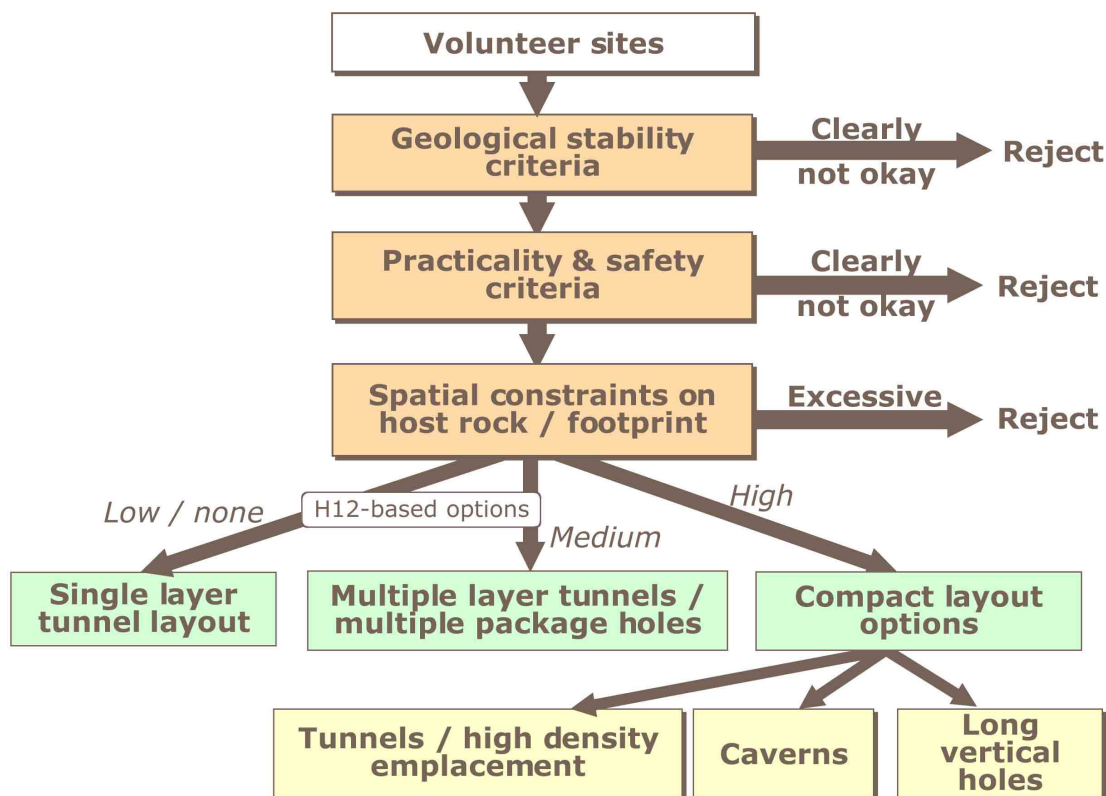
Volunteer sites

Geological stability criteria

Clearly not okay

Reject

Practicality & safety criteria

Clearly not okay

Reject

Spatial constraints on host rock / footprint

Excessive

Reject

Low / none

H12-based options

Medium

High

Single layer tunnel layout

Multiple layer tunnels / multiple package holes

Compact layout options

Tunnels / high density emplacement

Caverns

Long vertical holes